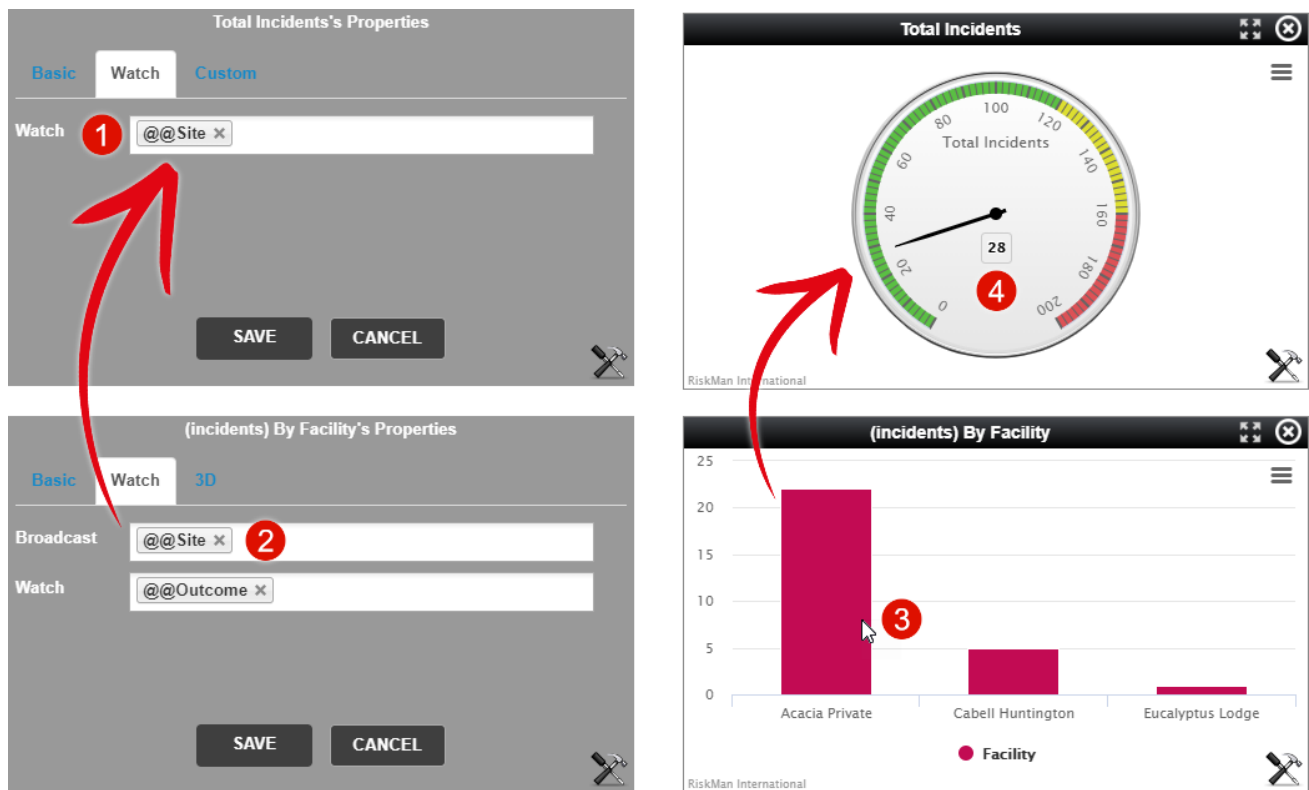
Total Incidents's Properties

Basic Watch Custom

Watch 1 @@Site ×

SAVE CANCEL

(incidents) By Facility's Properties

Basic Watch 3D

Broadcast @@Site × 2

Watch @@Outcome ×

SAVE CANCEL

Total Incidents

Total Incidents

0 20 40 60 80 100 120 140 160 180 200

28

4

RiskMan International

(incidents) By Facility

25
20
15
10
5
0

3

Acacia Private Cabell Huntington Eucalyptus Lodge

Facility

RiskMan International